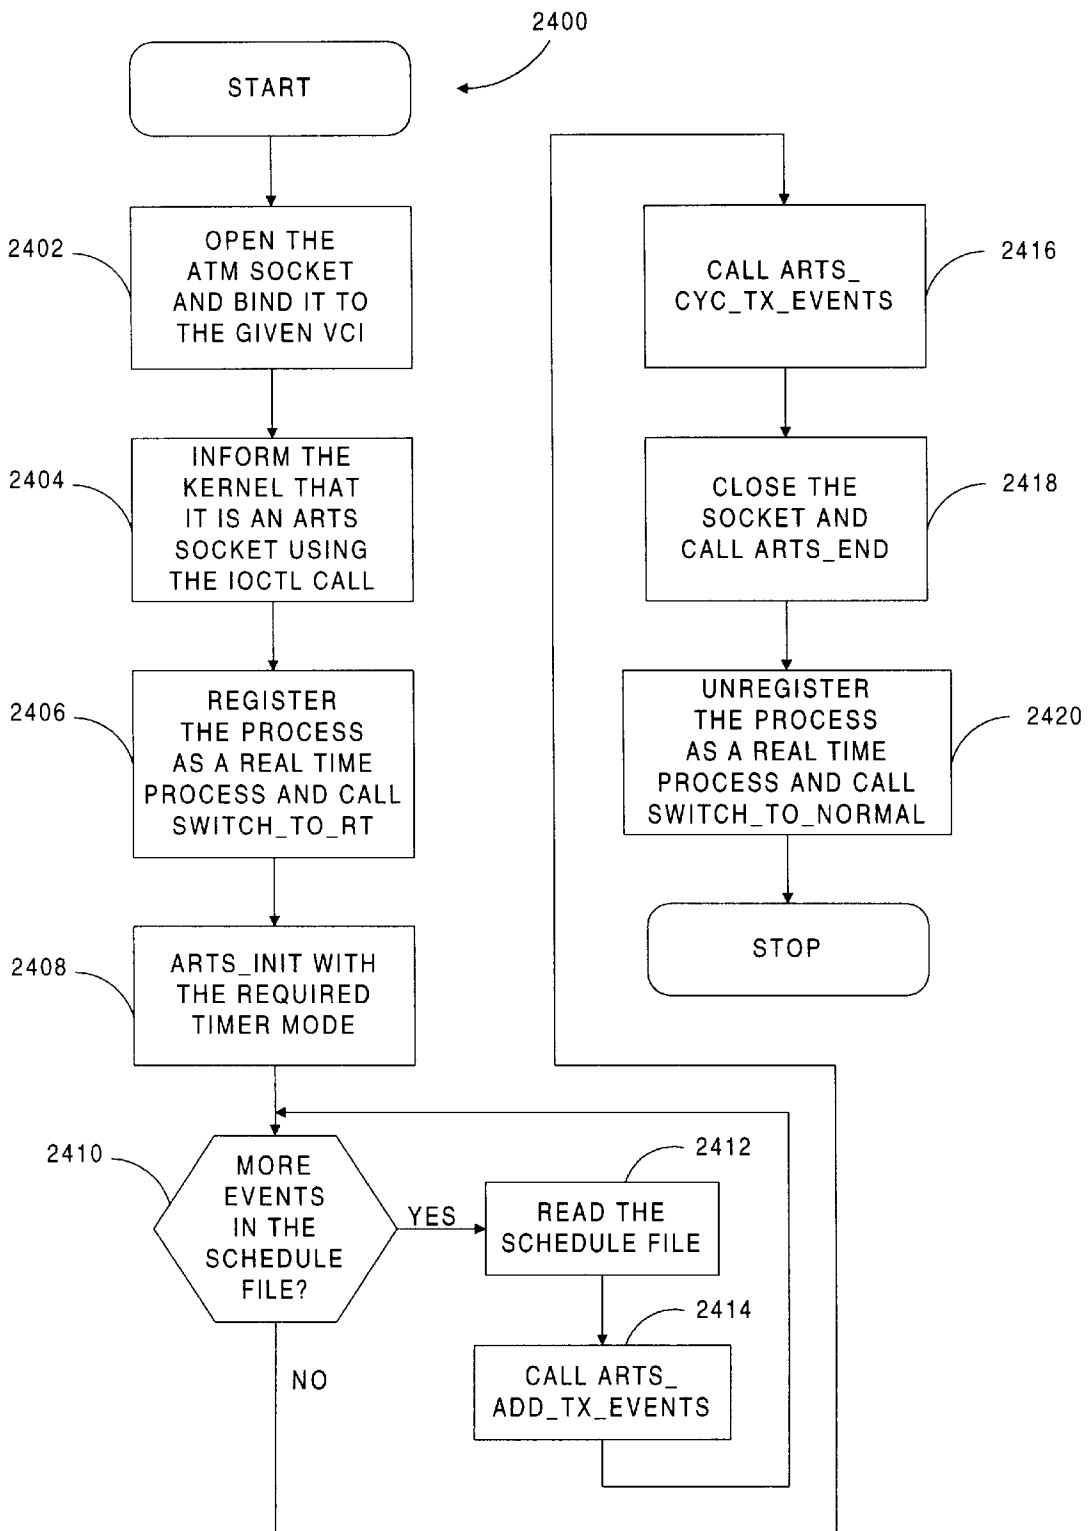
2400

START

2402

OPEN THE ATM SOCKET AND BIND IT TO THE GIVEN VCI

2404

INFORM THE KERNEL THAT IT IS AN ARTS SOCKET USING THE IOCTL CALL

2406

REGISTER THE PROCESS AS A REAL TIME PROCESS AND CALL SWITCH_TO_RT

2408

ARTS_INIT WITH THE REQUIRED TIMER MODE

2410

MORE EVENTS IN THE SCHEDULE FILE?

YES

NO

2412

READ THE SCHEDULE FILE

2414

CALL ARTS_ ADD_TX_EVENTS

2416

CALL ARTS_ CYC_TX_EVENTS

2418

CLOSE THE SOCKET AND CALL ARTS_END

2420

UNREGISTER THE PROCESS AS A REAL TIME PROCESS AND CALL SWITCH_TO_NORMAL

STOP